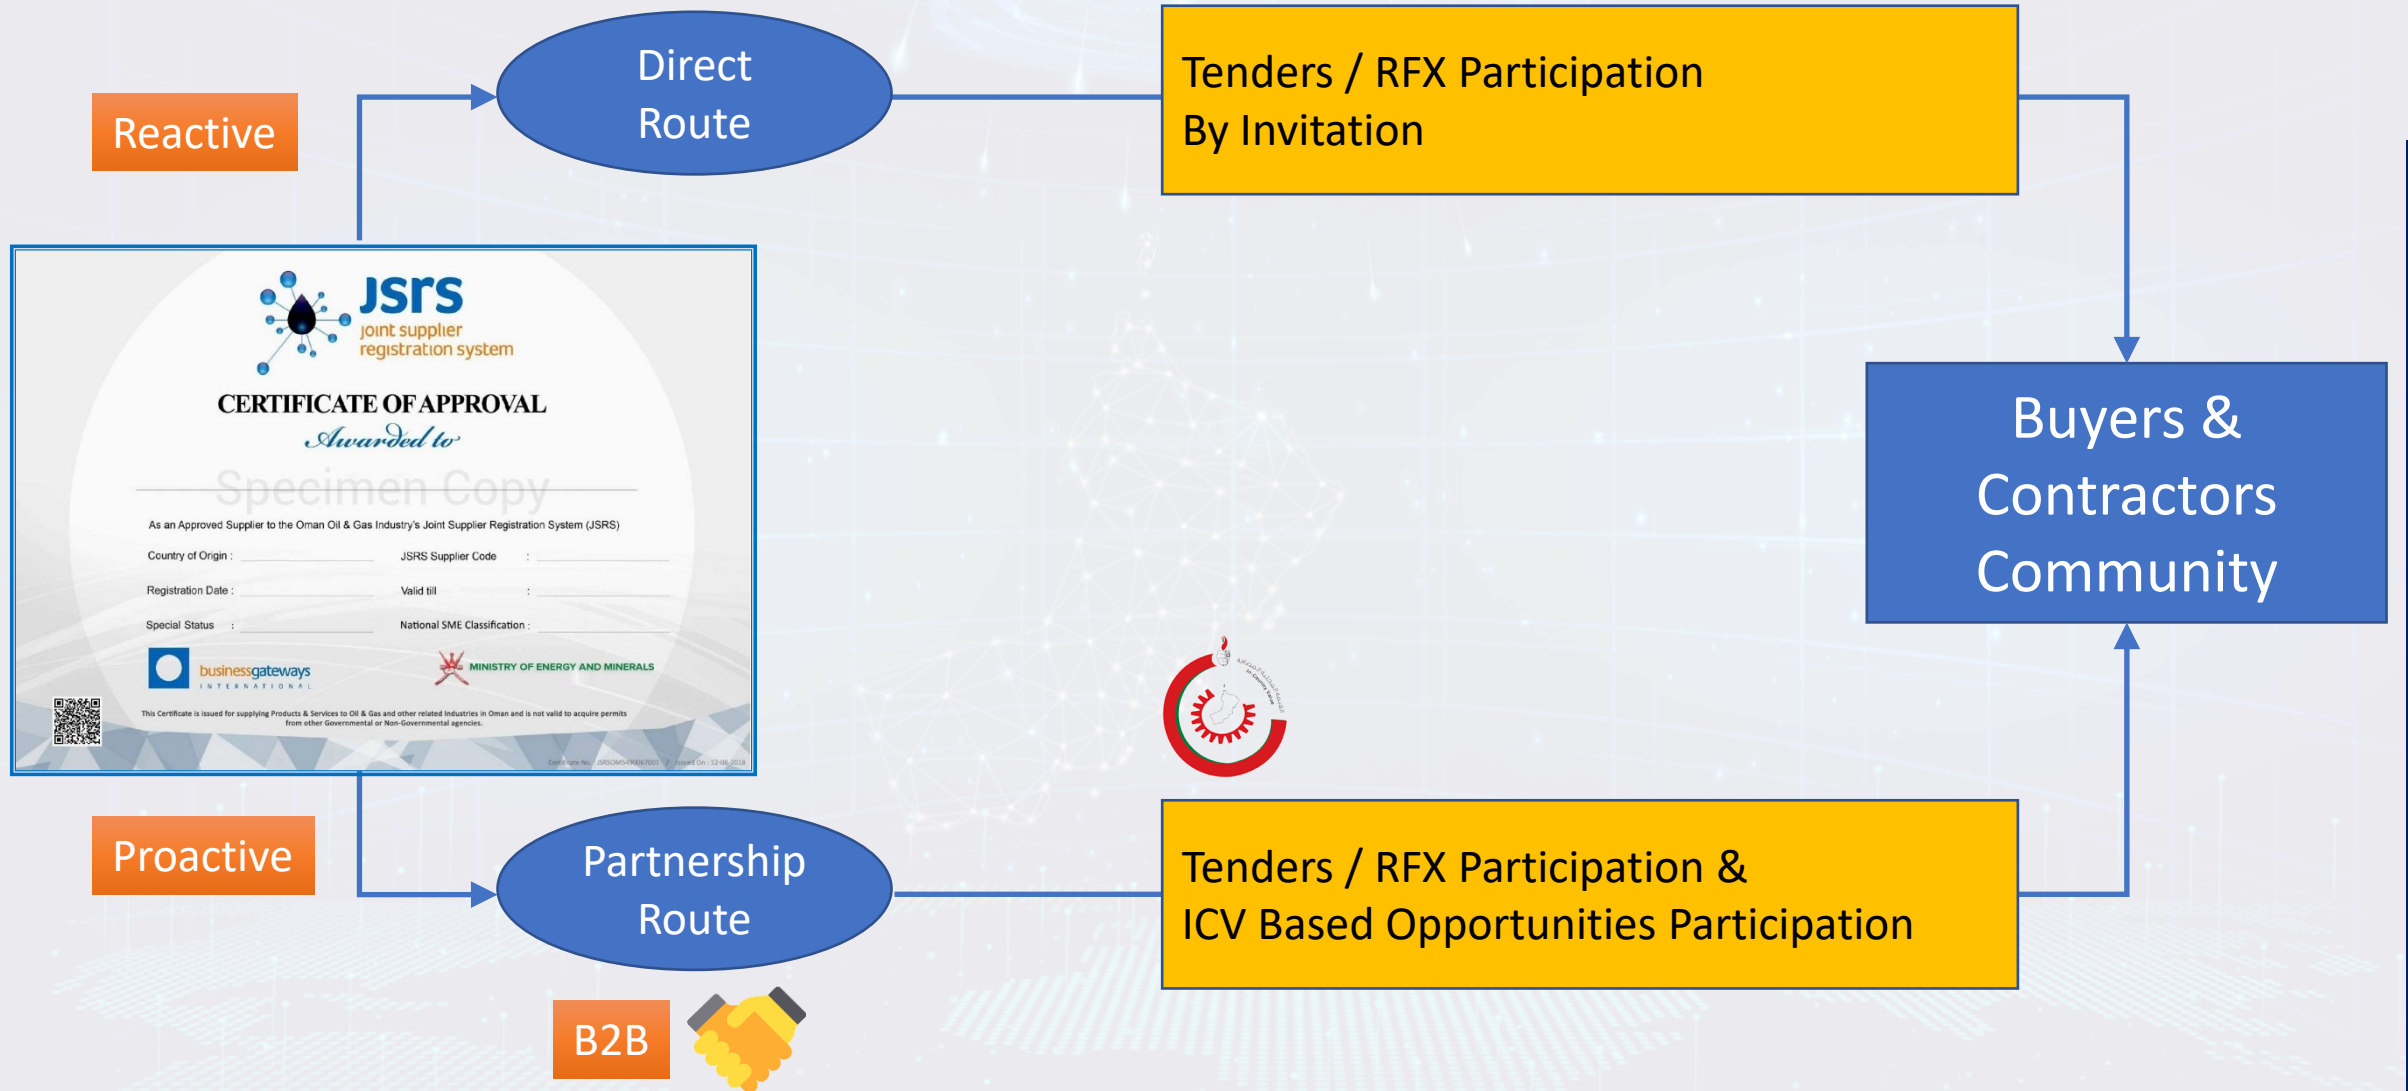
Reactive

Direct Route

Tenders / RFX Participation
By Invitation

jsrs
joint supplier registration system

CERTIFICATE OF APPROVAL
Awarded to

Specimen Copy

As an Approved Supplier to the Oman Oil & Gas Industry's Joint Supplier Registration System (JSRS)

Country of Origin :
JSRS Supplier Code :
Registration Date :
Valid till :
Special Status :
National SME Classification :

businessgateways INTERNATIONAL

MINISTRY OF ENERGY AND MINERALS

This Certificate is issued for supplying Products & Services to Oil & Gas and other related Industries in Oman and is not valid to acquire permits from other Governmental or Non-Governmental agencies.

Certificate No. : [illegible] / Issued On : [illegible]

Buyers & Contractors Community

Proactive

Partnership Route

Tenders / RFX Participation &
ICV Based Opportunities Participation

B2B